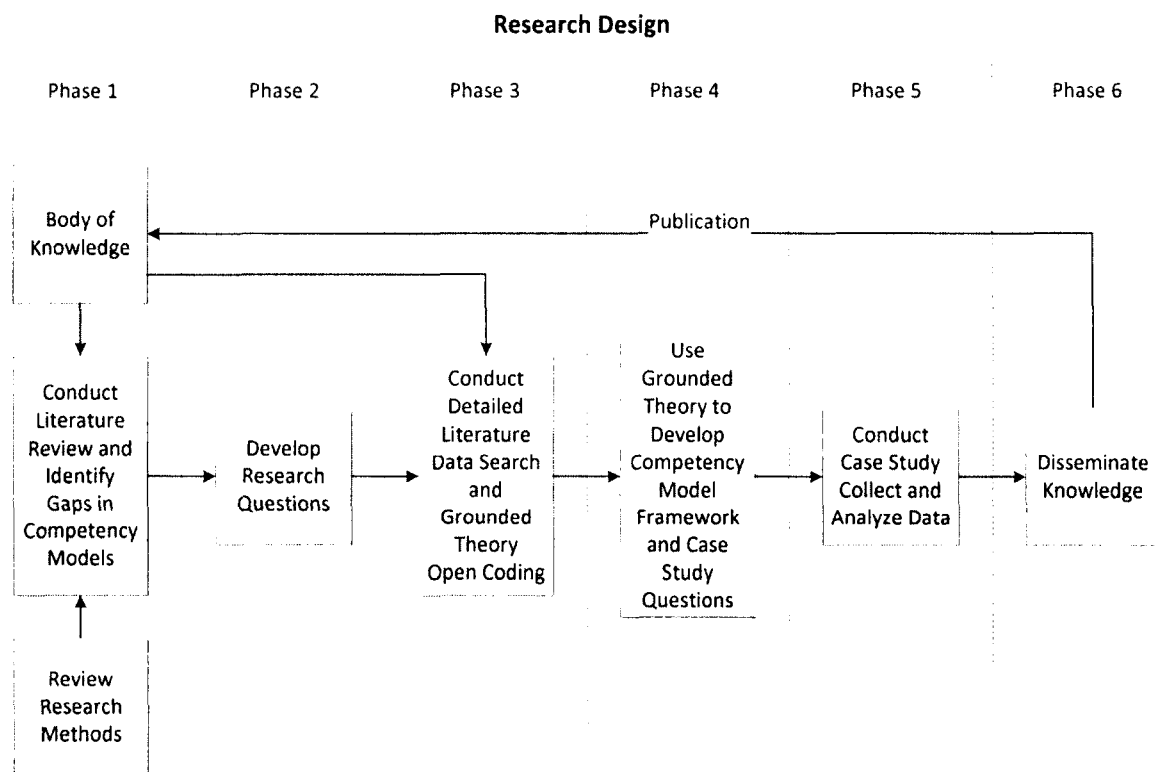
Research Design

Phase 1

Phase 2

Phase 3

Phase 4

Phase 5

Phase 6

Body of Knowledge

Publication

Conduct Literature Review and Identify Gaps in Competency Models

Develop Research Questions

Conduct Detailed Literature Data Search and Grounded Theory Open Coding

Use Grounded Theory to Develop Competency Model Framework and Case Study Questions

Conduct Case Study Collect and Analyze Data

Disseminate Knowledge

Review Research Methods